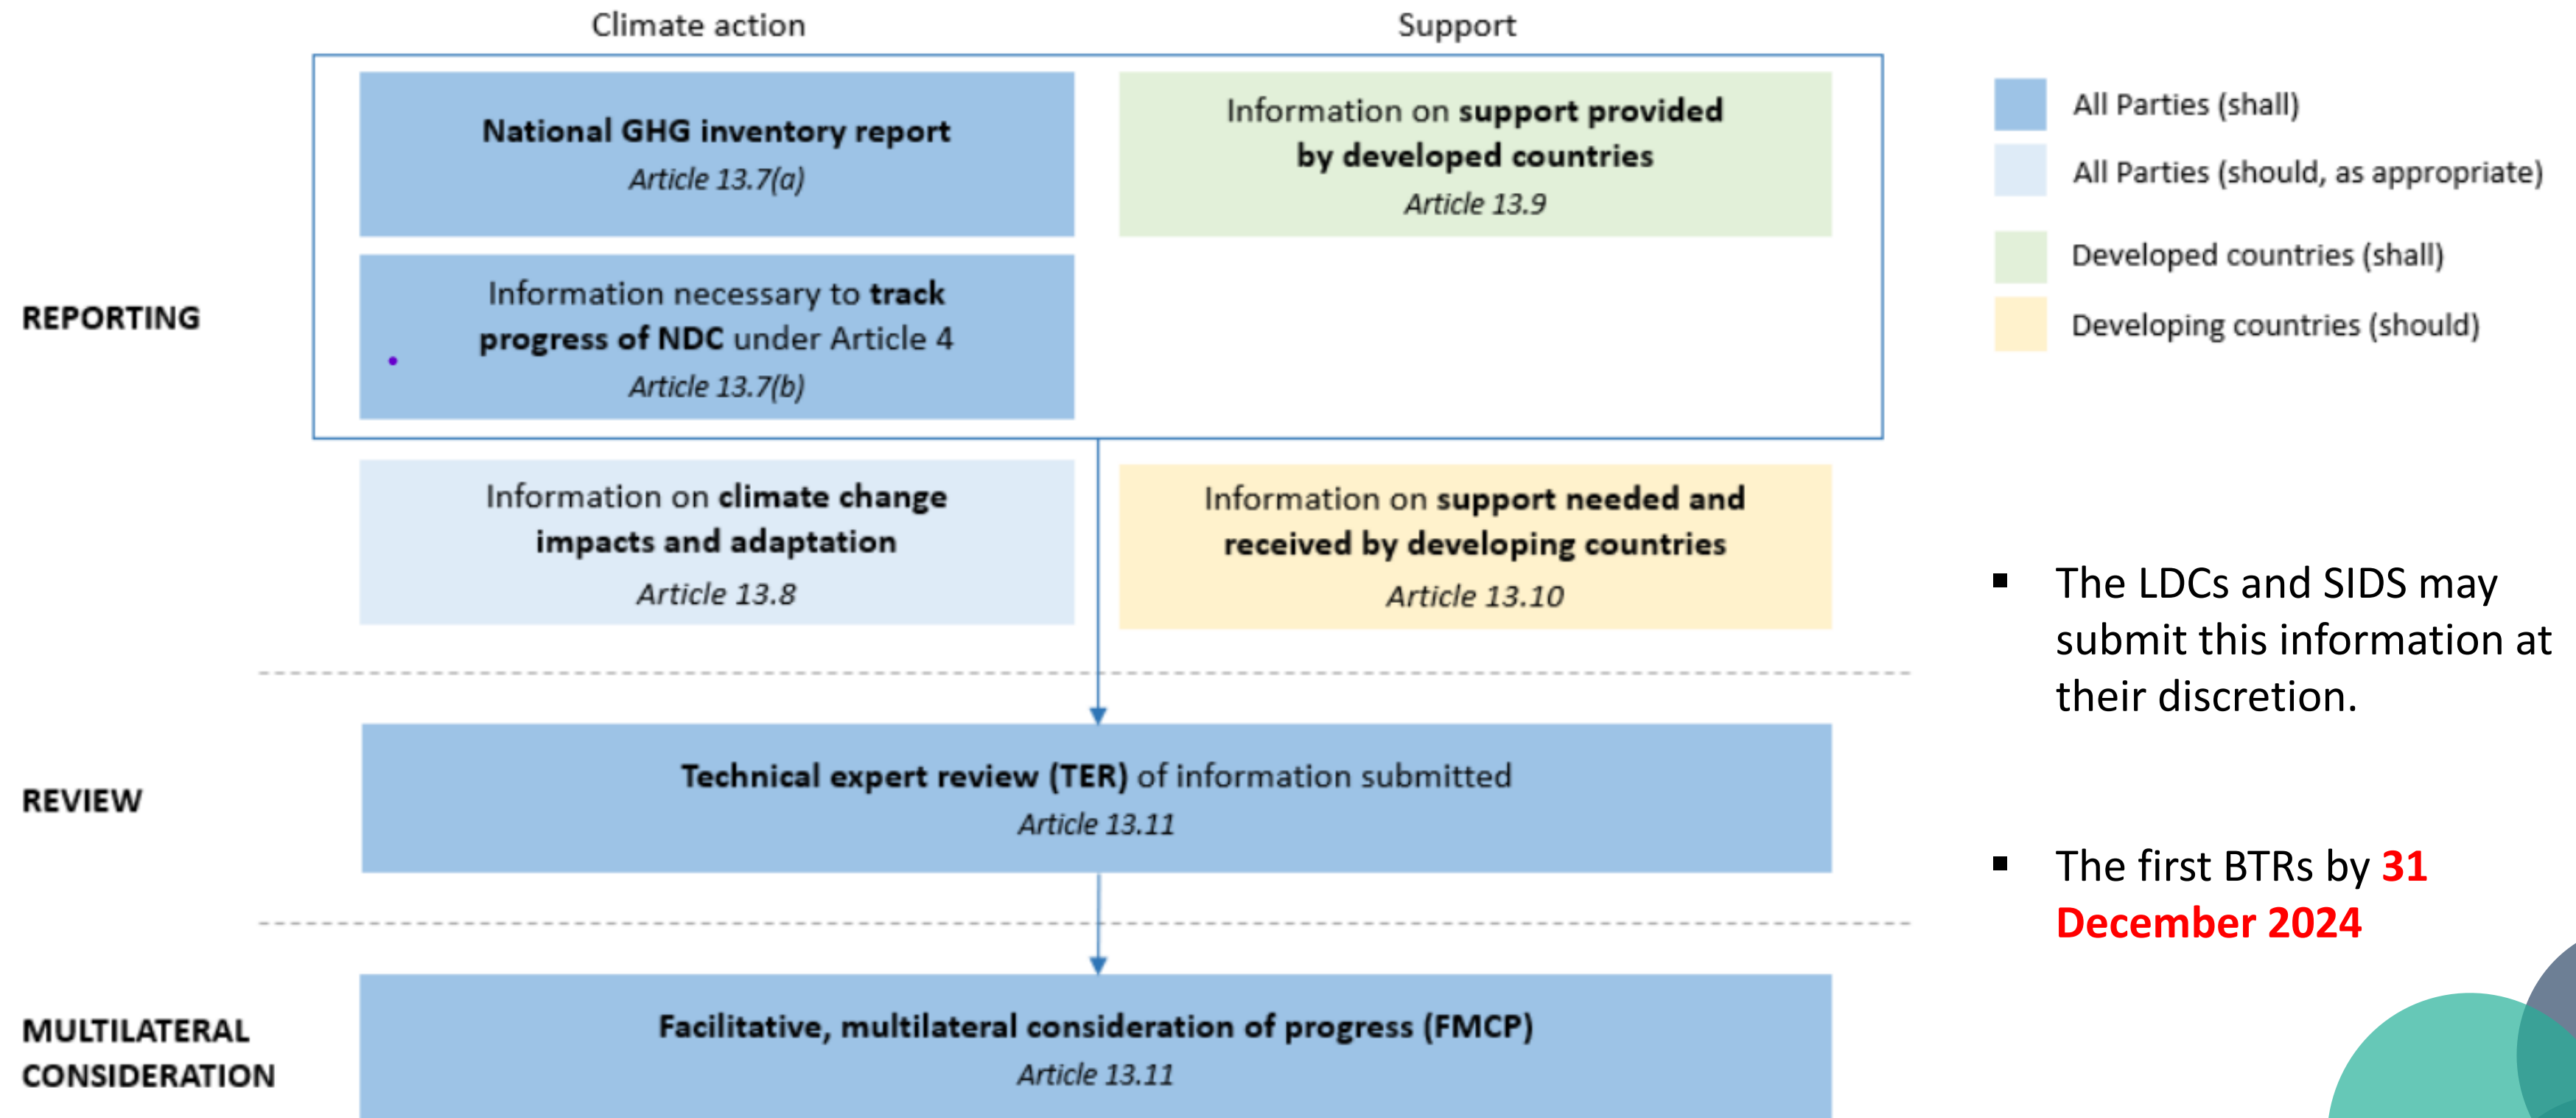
Climate action

Support

REPORTING

National GHG inventory report
Article 13.7(a)

Information on support provided by developed countries
Article 13.9

Information necessary to track progress of NDC under Article 4
Article 13.7(b)

Information on climate change impacts and adaptation
Article 13.8

Information on support needed and received by developing countries
Article 13.10

REVIEW

Technical expert review (TER) of information submitted
Article 13.11

MULTILATERAL CONSIDERATION

Facilitative, multilateral consideration of progress (FMCP)
Article 13.11

All Parties (shall)

All Parties (should, as appropriate)

Developed countries (shall)

Developing countries (should)

▪ The LDCs and SIDS may submit this information at their discretion.

▪ The first BTRs by 31 December 2024